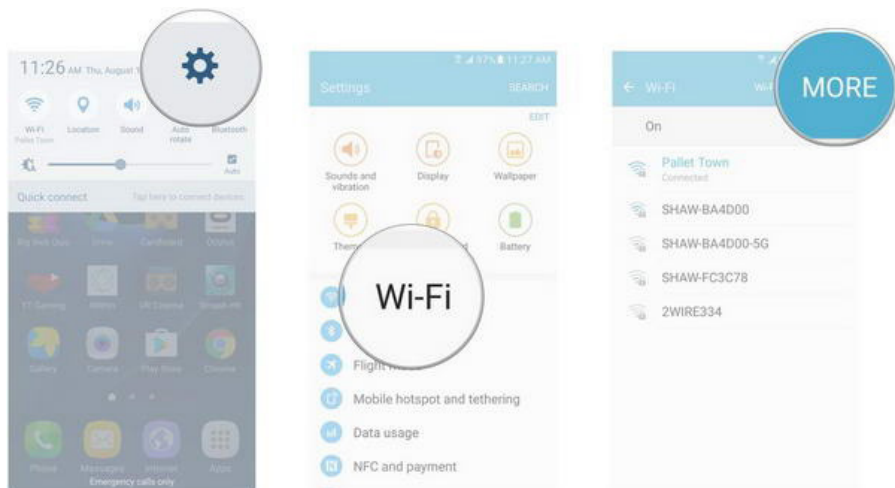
11:26 AM Thu, August

Wi-Fi
Pallet Town
Location
Sound
Auto rotate
Bluetooth

Auto

Quick connect
Tap here to connect devices

Emergency calls only

97% 11:27 AM

Settings
SEARCH

EDIT

Sounds and vibration
Display
Wallpaper
Them
Battery

Wi-Fi

Flight
Mobile hotspot and tethering
Data usage
NFC and payment

Wi-Fi

MORE

On

Pallet Town
Connected
SHAW-BA4D00
SHAW-BA4D00-5G
SHAW-FC3C78
2WIRE334